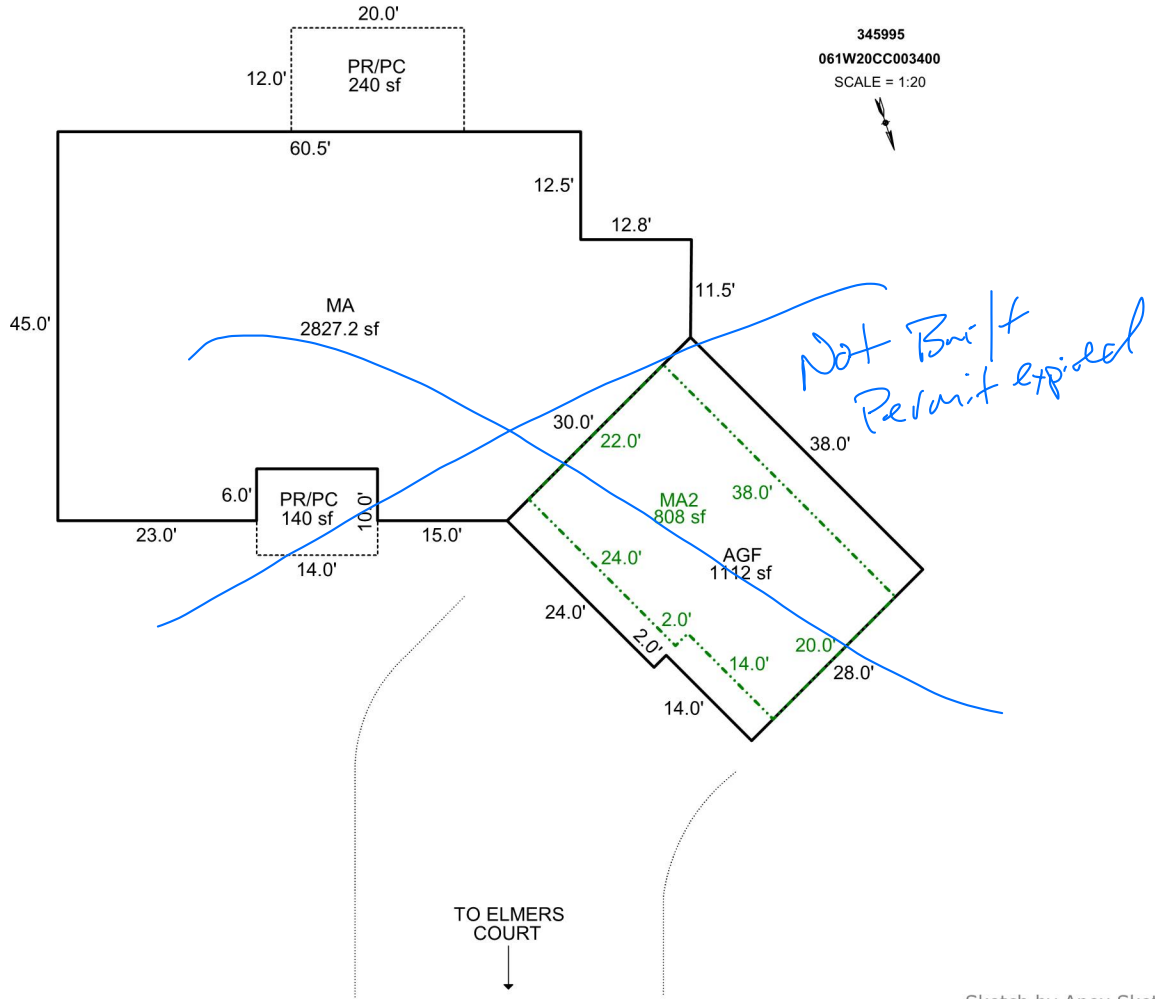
345995
061W20CC003400
SCALE = 1:20

20.0'
12.0'
PR/PC
240 sf
60.5'
12.5'
12.8'
11.5'
45.0'
MA
2827.2 sf
Not Built
Permit expired
30.0'
22.0'
38.0'
6.0'
PR/PC
140 sf
10.0'
MA2
808 sf
38.0'
23.0'
15.0'
14.0'
24.0'
AGF
1112 sf
24.0'
2.0'
2.0'
20.0'
14.0'
28.0'
14.0'
TO ELMERS
COURT
Sketch by Apex Sket